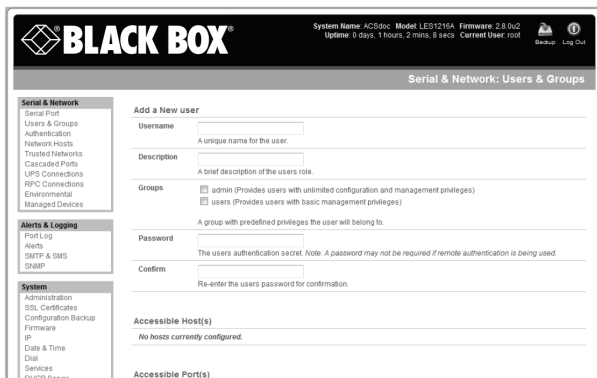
BLACK BOX®

System Name: ACSdoc Model: LES1216A Firmware: 2.8.0u2
Uptime: 0 days, 1 hours, 2 mins, 8 secs Current User: root

Backup Log Out

Serial & Network: Users & Groups

Serial & Network
Serial Port
Users & Groups
Authentication
Network Hosts
Trusted Networks
Cascaded Ports
UPS Connections
RPC Connections
Environmental
Managed Devices

Alerts & Logging
Port Log
Alerts
SMTP & SMS
SNMP

System
Administration
SSL Certificates
Configuration Backup
Firmware
IP
Date & Time
Dial
Services
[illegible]

Add a New user

Username
A unique name for the user.

Description
A brief description of the users role.

Groups
admin (Provides users with unlimited configuration and management privileges)
users (Provides users with basic management privileges)
A group with predefined privileges the user will belong to.

Password
The users authentication secret. Note: A password may not be required if remote authentication is being used.

Confirm
Re-enter the users password for confirmation.

Accessible Host(s)
No hosts currently configured.

Accessible Port(s)